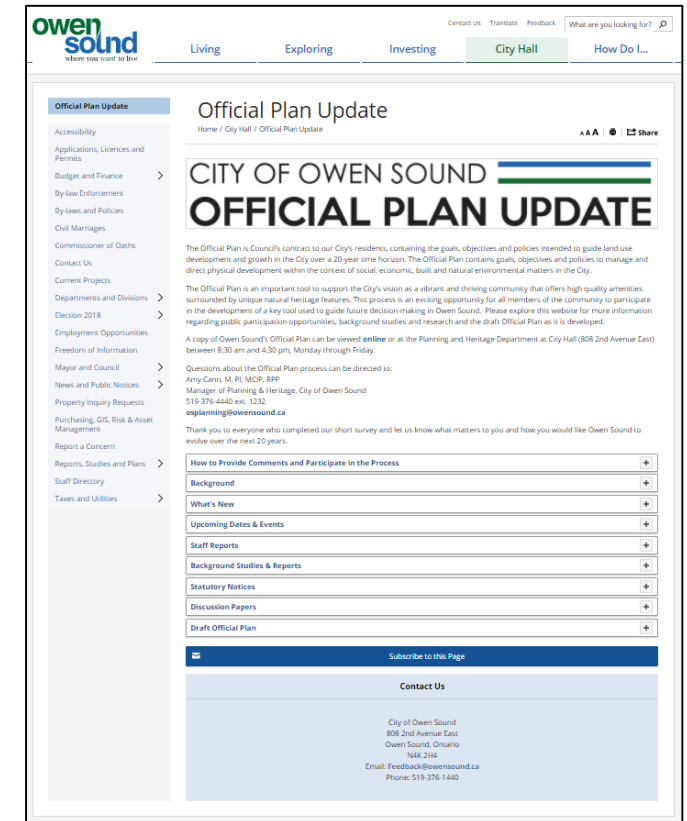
owen sound
where you want to live

Contact Us Translate Feedback What are you looking for?

Living Exploring Investing City Hall How Do I...

Official Plan Update
Accessibility
Applications, Licences and Permits
Budget and Finance
By-law Enforcement
By-laws and Policies
Civil Marriages
Commissioner of Oaths
Contact Us
Current Projects
Departments and Divisions
Election 2018
Employment Opportunities
Freedom of Information
Mayor and Council
News and Public Notices
Property Inquiry Requests
Purchasing, GIS, Risk & Asset Management
Report a Concern
Reports, Studies and Plans
Staff Directory
Taxes and Utilities

Official Plan Update

Home / City Hall / Official Plan Update

A A A | Share

CITY OF OWEN SOUND
OFFICIAL PLAN UPDATE

The Official Plan is Council's contract to our City's residents, containing the goals, objectives and policies intended to guide land use development and growth in the City over a 20-year time horizon. The Official Plan contains goals, objectives and policies to manage and direct physical development within the context of social, economic, built and natural environmental matters in the City.

The Official Plan is an important tool to support the City's vision as a vibrant and thriving community that offers high quality amenities surrounded by unique natural heritage features. This process is an exciting opportunity for all members of the community to participate in the development of a key tool used to guide future decision-making in Owen Sound. Please explore this website for more information regarding public participation opportunities, background studies and research and the draft Official Plan as it is developed.

A copy of Owen Sound's Official Plan can be viewed online or at the Planning and Heritage Department at City Hall (808 2nd Avenue East) between 8:30 am and 4:30 pm, Monday through Friday.

Questions about the Official Plan process can be directed to:
Amy Cann, M. Pl, MCIP, RPP
Manager of Planning & Heritage, City of Owen Sound
519-376-4440 ext. 1232
osplanning@owensound.ca

Thank you to everyone who completed our short survey and let us know what matters to you and how you would like Owen Sound to evolve over the next 20 years.

How to Provide Comments and Participate in the Process
Background
What's New
Upcoming Dates & Events
Staff Reports
Background Studies & Reports
Statutory Notices
Discussion Papers
Draft Official Plan

Subscribe to this Page

Contact Us

City of Owen Sound
808 2nd Avenue East
Owen Sound, Ontario
N4K 2H4
Email: Feedback@owensound.ca
Phone: 519-376-1440